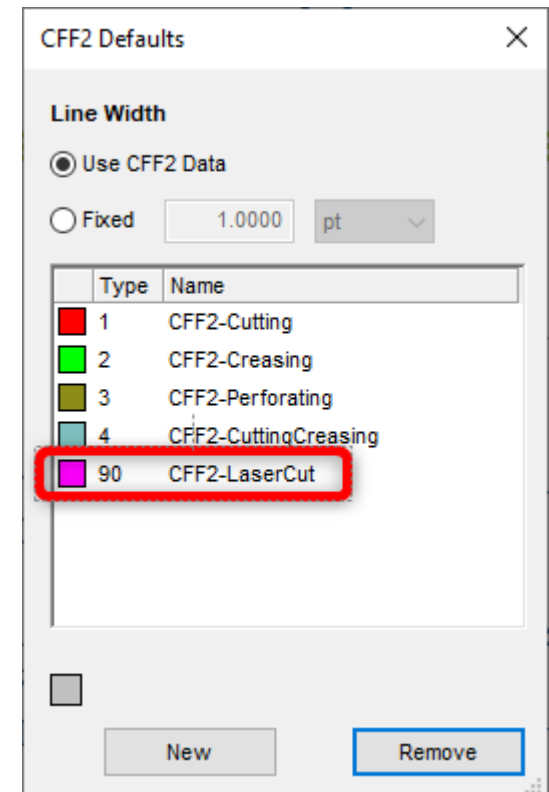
CFF2 Defaults

Line Width

Use CFF2 Data

Fixed 1.0000 pt

| | Type | Name |
|---|---|---|
| | 1 | CFF2-Cutting |
| | 2 | CFF2-Creasing |
| | 3 | CFF2-Perforating |
| | 4 | CFF2-CuttingCreasing |
| | 90 | CFF2-LaserCut |

New Remove